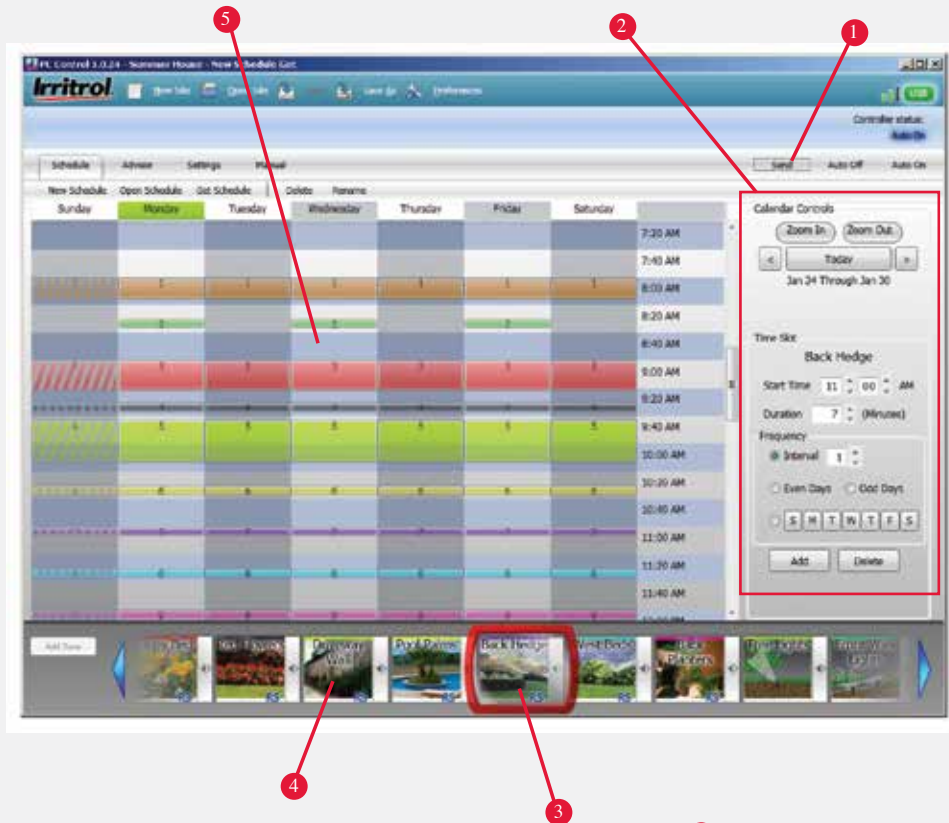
5
2
1

PC Control 1.0.24 - Summer House - New Schedule Got

Irritrol

New Site
Open Site
Save As
Preferences

USB

Controller status:
Auto On

Schedule
Advanced
Settings
Manual

Send
Auto Off
Auto On

New Schedule
Open Schedule
Get Schedule
Delete
Rename

| Sunday | Monday | Tuesday | Wednesday | Thursday | Friday | Saturday | |
|---|---|---|---|---|---|---|---|
| | | | | | | | 7:20 AM |
| | | | | | | | 7:40 AM |
| | 1 | 1 | 1 | 1 | 1 | 1 | 8:00 AM |
| | | | | | | | 8:20 AM |
| | 2 | | 2 | | 2 | | 8:40 AM |
| | 3 | 3 | 3 | 3 | 3 | 3 | 9:00 AM |
| | 4 | 4 | 4 | 4 | 4 | 4 | 9:20 AM |
| | 5 | 5 | 5 | 5 | 5 | 5 | 9:40 AM |
| | | | | | | | 10:00 AM |
| | 6 | 6 | 6 | 6 | 6 | 6 | 10:20 AM |
| | | | | | | | 10:40 AM |
| | 7 | 7 | 7 | 7 | 7 | 7 | 11:00 AM |
| | 8 | 8 | 8 | 8 | 8 | 8 | 11:20 AM |
| | | | | | | | 11:40 AM |

Calendar Controls
Zoom In
Zoom Out
<
Today
>
Jan 24 Through Jan 30

Time Slot
Back Hedge
Start Time 11 : 00 AM
Duration 7 (Minutes)
Frequency
Interval 1
Even Days
Odd Days
S M T W T F S
Add
Delete

Add Zone
Driveway Wall
Pool Palms
Back Hedge
West Beds
Flowers

4
3